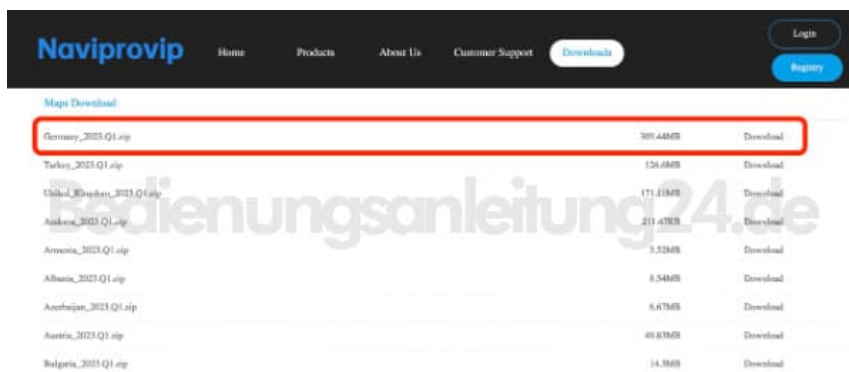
Naviprovip

Home Products About Us Customer Support Downloads

Login

Registry

Maps Download

| | | |
|---|---|---|
| Germany_2023.Q1.zip | 505.44MB | Download |
| Turkey_2023.Q1.zip | 126.0MB | Download |
| United_Kingdom_2023.Q1.zip | 171.11MB | Download |
| Andorra_2023.Q1.zip | 211.47KB | Download |
| Armenia_2023.Q1.zip | 3.52MB | Download |
| Albania_2023.Q1.zip | 8.54MB | Download |
| Azerbaijan_2023.Q1.zip | 6.67MB | Download |
| Austria_2023.Q1.zip | 49.83MB | Download |
| Bulgaria_2023.Q1.zip | 14.38MB | Download |

Bedienungsanleitung24.de